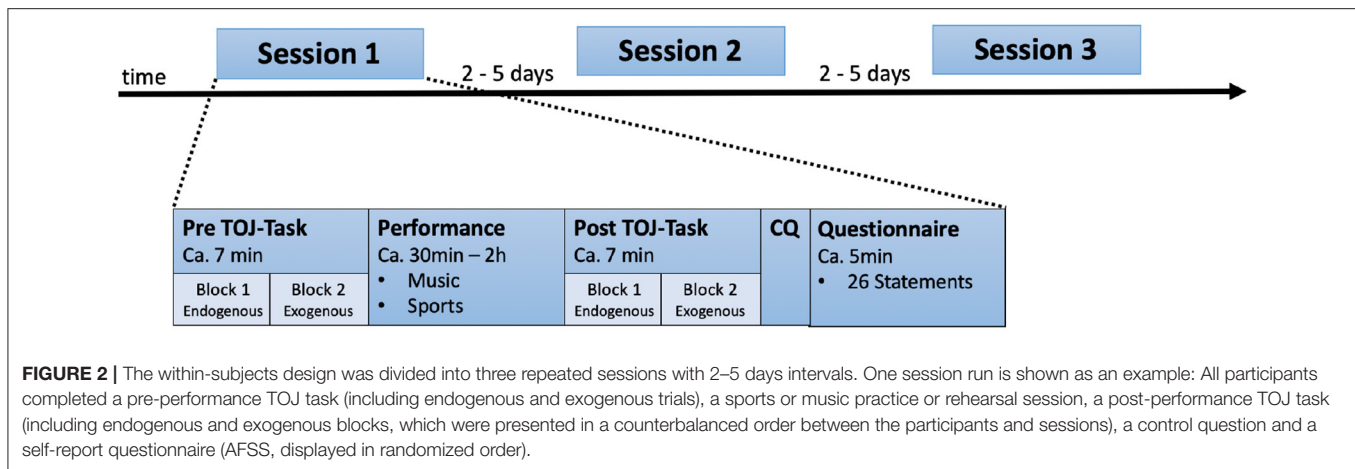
Session 1

time

2 - 5 days

Session 2

2 - 5 days

Session 3

| Pre TOJ-Task Ca. 7 min | | Performance Ca. 30min – 2h • Music • Sports | Post TOJ-Task Ca. 7 min | | CQ | Questionnaire Ca. 5min • 26 Statements |
|---|---|---|---|---|---|---|
| Block 1 Endogenous | Block 2 Exogenous | | Block 1 Endogenous | Block 2 Exogenous | | |

FIGURE 2 | The within-subjects design was divided into three repeated sessions with 2–5 days intervals. One session run is shown as an example: All participants completed a pre-performance TOJ task (including endogenous and exogenous trials), a sports or music practice or rehearsal session, a post-performance TOJ task (including endogenous and exogenous blocks, which were presented in a counterbalanced order between the participants and sessions), a control question and a self-report questionnaire (AFSS, displayed in randomized order).